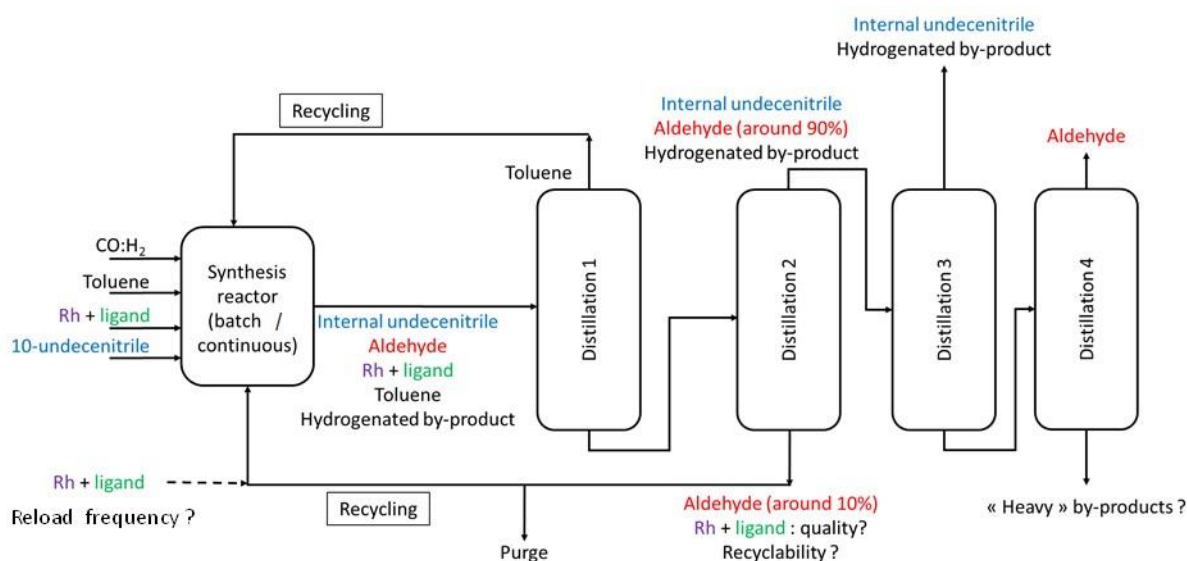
Internal undecenitrile
Hydrogenated by-product

Recycling

Internal undecenitrile
Aldehyde (around 90%)
Hydrogenated by-product

Aldehyde

Toluene

$CO:H_2$
Toluene
Rh + ligand
10-undecenitrile

Synthesis reactor (batch / continuous)

Distillation 1

Distillation 2

Distillation 3

Distillation 4

Internal undecenitrile
Aldehyde
Rh + ligand
Toluene
Hydrogenated by-product

Rh + ligand
Reload frequency ?

Recycling

Purge

Aldehyde (around 10%)
Rh + ligand : quality?
Recyclability ?

« Heavy » by-products ?